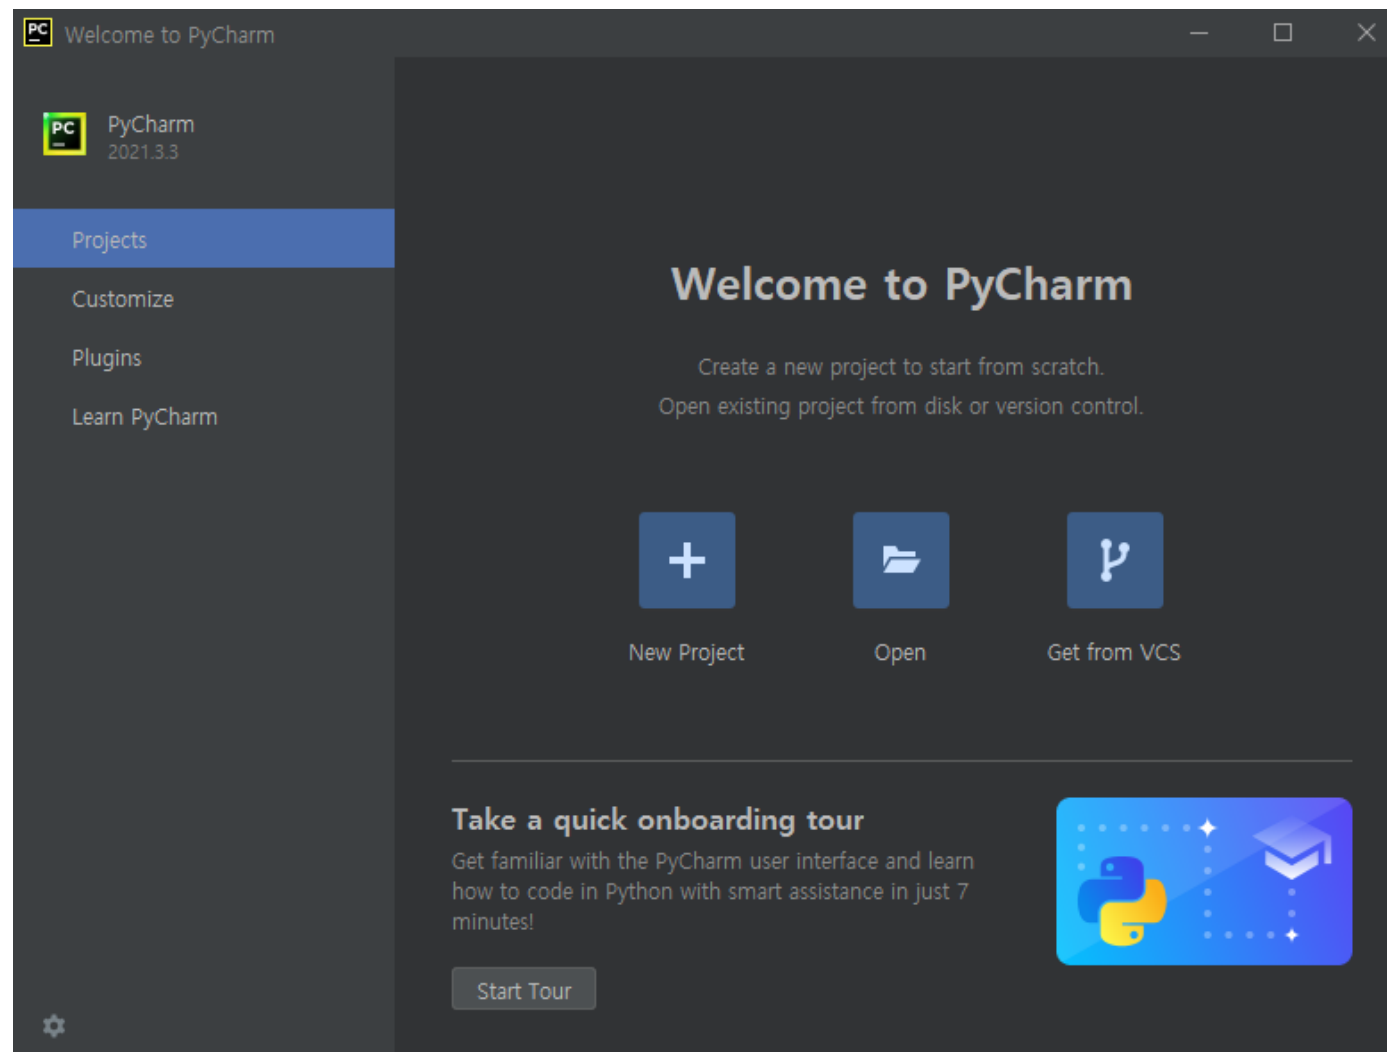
PC Welcome to PyCharm

PC PyCharm
2021.3.3

Projects

Customize

Plugins

Learn PyCharm

Welcome to PyCharm

Create a new project to start from scratch.
Open existing project from disk or version control.

New Project

Open

Get from VCS

Take a quick onboarding tour

Get familiar with the PyCharm user interface and learn how to code in Python with smart assistance in just 7 minutes!

Start Tour